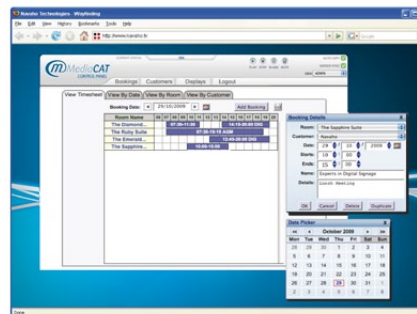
Nanaho Technologies - Wayfinding

File Edit View History Bookmarks Tools Help

http://www.nanaho.tv

MediaCAT CONTROL PANEL

Bookings Customers Displays Logout

View Timesheet View By Date View By Room View By Customer

Booking Date: 29/10/2009 Add Booking

Room Name

The Diamond...

The Ruby Suite

The Emerald...

The Sapphire...

07:30-11:30

14:15-00:00 EM

07:30-15:15 AGM

13:45-20:00 DAD

10:00-16:00

Booking Details

Room: The Sapphire Suite

Customer: Nanaho

Date: 29 10 2009

Starts: 10 00

Ends: 16 00

Name: Experts in Digital Signage

Details: Launch Meeting

OK Cancel Delete Duplicate

Date Picker

October 2009

| Mon | Tue | Wed | Thu | Fri | Sat | Sun |
|---|---|---|---|---|---|---|
| 28 | 29 | 30 | 1 | 2 | 3 | 4 |
| 5 | 6 | 7 | 8 | 9 | 10 | 11 |
| 12 | 13 | 14 | 15 | 16 | 17 | 18 |
| 19 | 20 | 21 | 22 | 23 | 24 | 25 |
| 26 | 27 | 28 | 29 | 30 | 31 | 1 |
| 2 | 3 | 4 | 5 | 6 | 7 | 8 |

Done